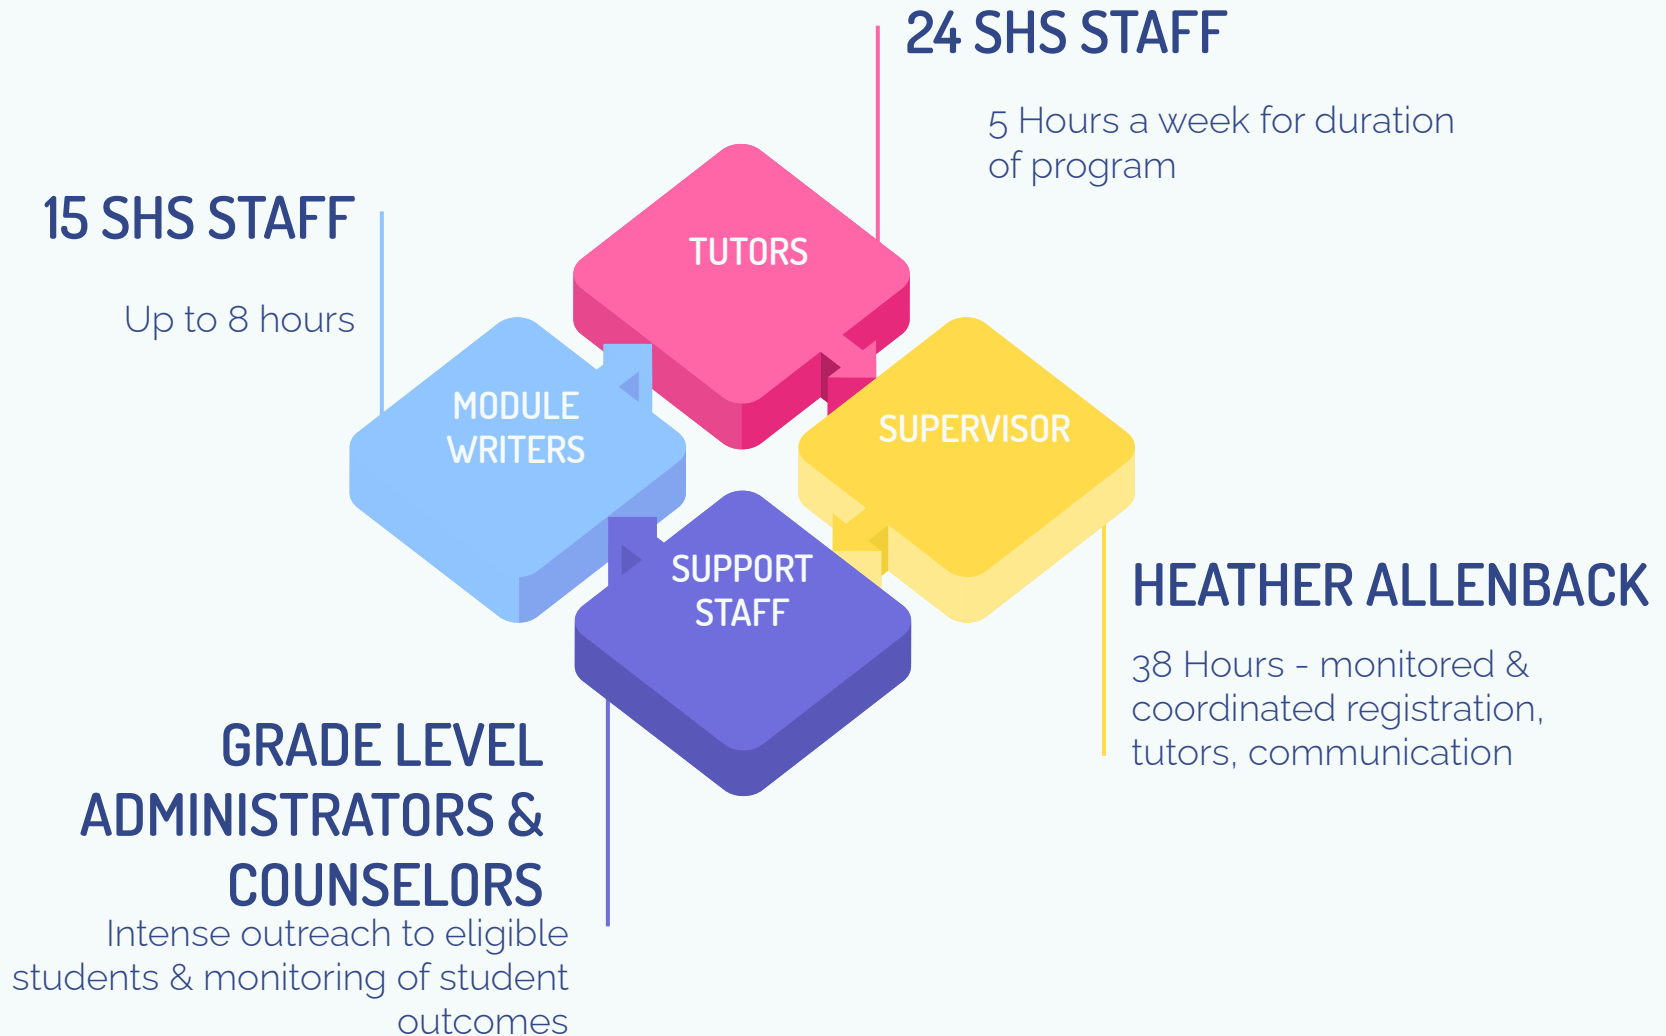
24 SHS STAFF

5 Hours a week for duration of program

15 SHS STAFF

Up to 8 hours

TUTORS

MODULE WRITERS

SUPERVISOR

SUPPORT STAFF

HEATHER ALLENBACK

38 Hours - monitored & coordinated registration, tutors, communication

GRADE LEVEL ADMINISTRATORS & COUNSELORS

Intense outreach to eligible students & monitoring of student outcomes